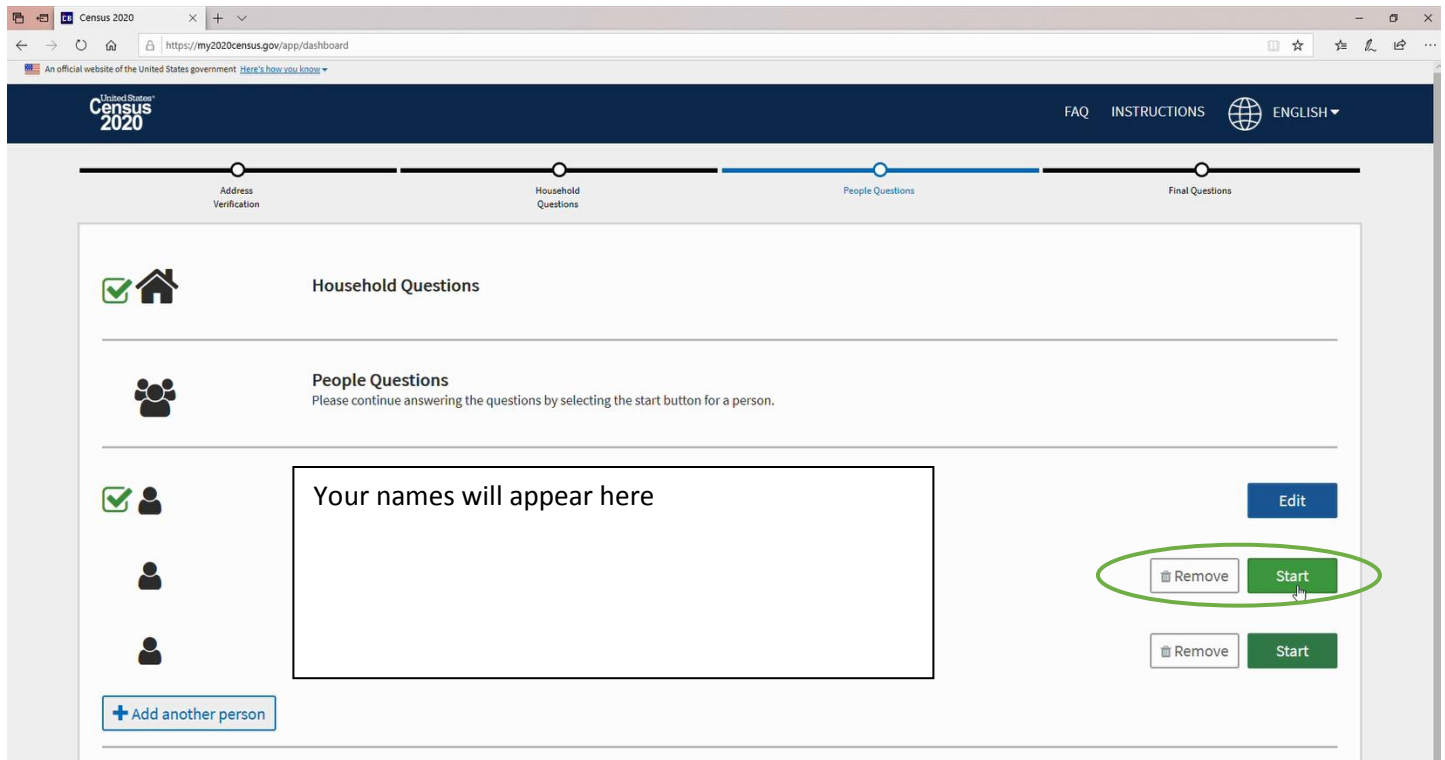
Census 2020

https://my2020census.gov/app/dashboard

An official website of the United States government Here's how you know

United States Census 2020

FAQ INSTRUCTIONS ENGLISH

Address Verification

Household Questions

People Questions

Final Questions

Household Questions

People Questions
Please continue answering the questions by selecting the start button for a person.

Your names will appear here

Edit

Remove Start

Remove Start

Add another person